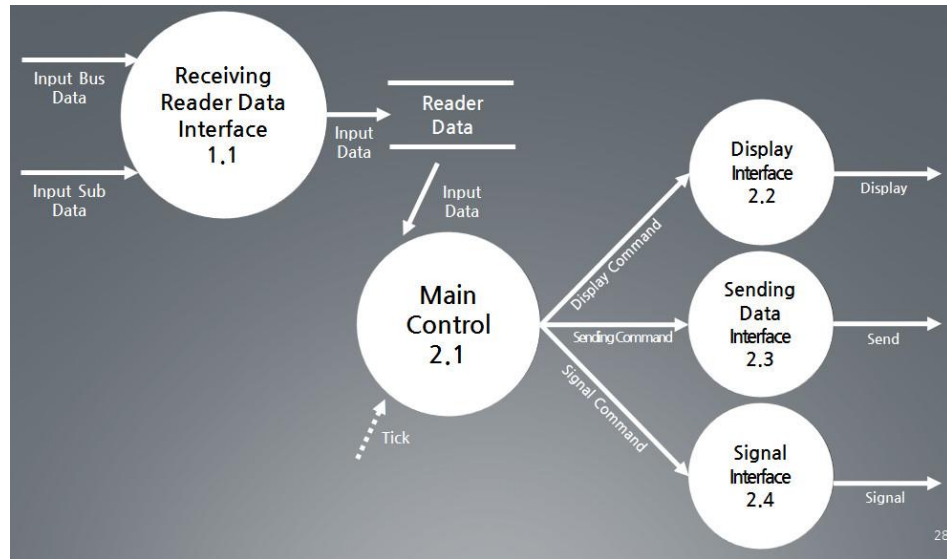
Input Bus Data

Input Sub Data

Receiving Reader Data Interface 1.1

Input Data

Reader Data

Input Data

Main Control 2.1

Tick

Display Command

Sending Command

Signal Command

Display Interface 2.2

Display

Sending Data Interface 2.3

Send

Signal Interface 2.4

Signal

28